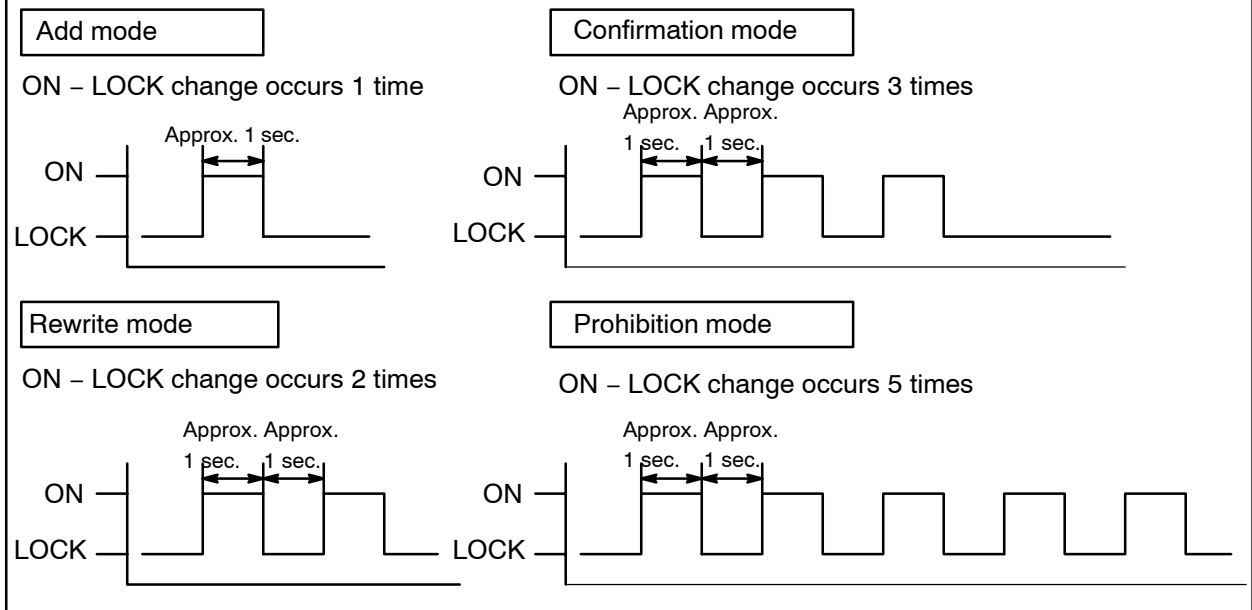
Add mode

ON − LOCK change occurs 1 time

Approx. 1 sec.

ON

LOCK

Confirmation mode

ON − LOCK change occurs 3 times

Approx. Approx.

1 sec. 1 sec.

ON

LOCK

Rewrite mode

ON − LOCK change occurs 2 times

Approx. Approx.

1 sec. 1 sec.

ON

LOCK

Prohibition mode

ON − LOCK change occurs 5 times

Approx. Approx.

1 sec. 1 sec.

ON

LOCK